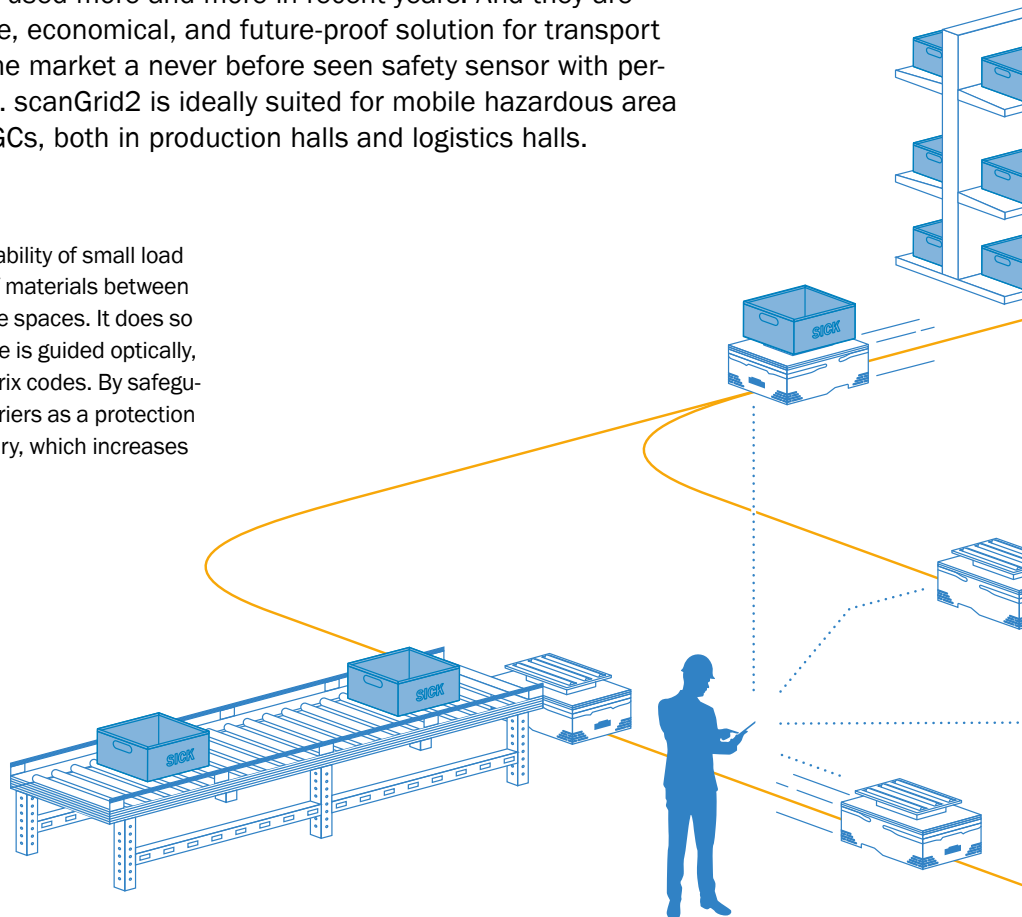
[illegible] used more and more in recent years. And they are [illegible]e, economical, and future-proof solution for transport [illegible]he market a never before seen safety sensor with per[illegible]. scanGrid2 is ideally suited for mobile hazardous area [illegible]GCs, both in production halls and logistics halls.

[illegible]ability of small load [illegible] materials between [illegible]e spaces. It does so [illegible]e is guided optically, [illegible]rix codes. By safegu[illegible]riers as a protection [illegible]ry, which increases

SICK

SICK

SICK